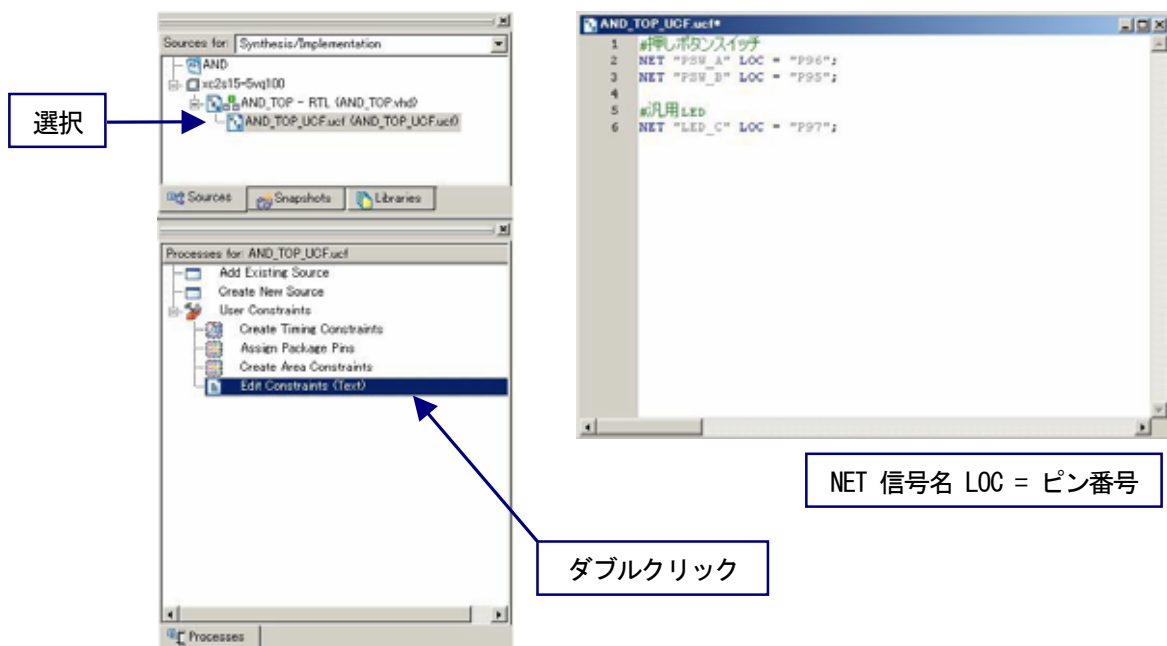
Sources for: Synthesis/Implementation

AND
xc2s15-5vq100
AND_TOP - RTL (AND_TOP.vhd)
AND_TOP_UCF.ucf (AND_TOP_UCF.ucf)

選択

Sources | Snapshots | Libraries

Processes for: AND_TOP_UCF.ucf
Add Existing Source
Create New Source
User Constraints
Create Timing Constraints
Assign Package Pins
Create Area Constraints
Edit Constraints (Text)

Processes

ダブルクリック

AND_TOP_UCF.ucf*

1 #押しボタンスイッチ
2 NET "PSW_A" LOC = "P96";
3 NET "PSW_B" LOC = "P95";
4
5 #汎用LED
6 NET "LED_C" LOC = "P97";

NET 信号名 LOC = ピン番号